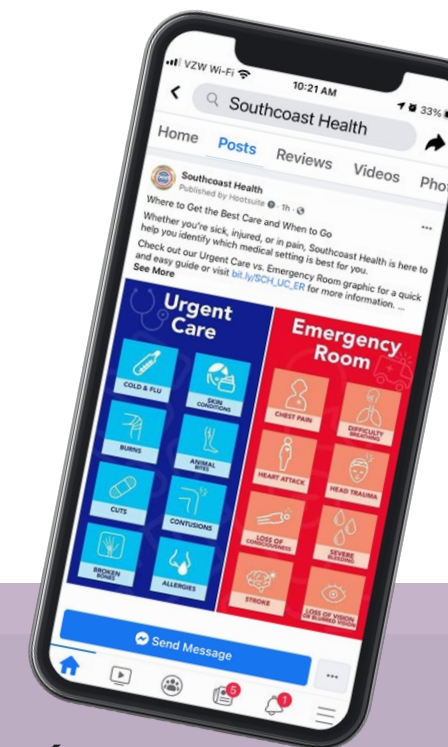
VZW Wi-Fi
10:21 AM
33%
Southcoast Health
Home
Posts
Reviews
Videos
Pho

Southcoast Health
Published by Hootsuite · 1h ·
Where to Get the Best Care and When to Go
Whether you're sick, injured, or in pain, Southcoast Health is here to help you identify which medical setting is best for you.
Check out our Urgent Care vs. Emergency Room graphic for a quick and easy guide or visit bit.ly/SCH_UC_ER for more information. ...
See More

Urgent Care
COLD & FLU
SKIN CONDITIONS
BURNS
ANIMAL BITES
CUTS
CONTUSIONS
BROKEN BONES
ALLERGIES

Emergency Room
CHEST PAIN
DIFFICULTY BREATHING
HEART ATTACK
HEAD TRAUMA
LOSS OF CONSCIOUSNESS
SEVERE BLEEDING
STROKE
LOSS OF VISION OR BLURRED VISION

Send Message

5
1